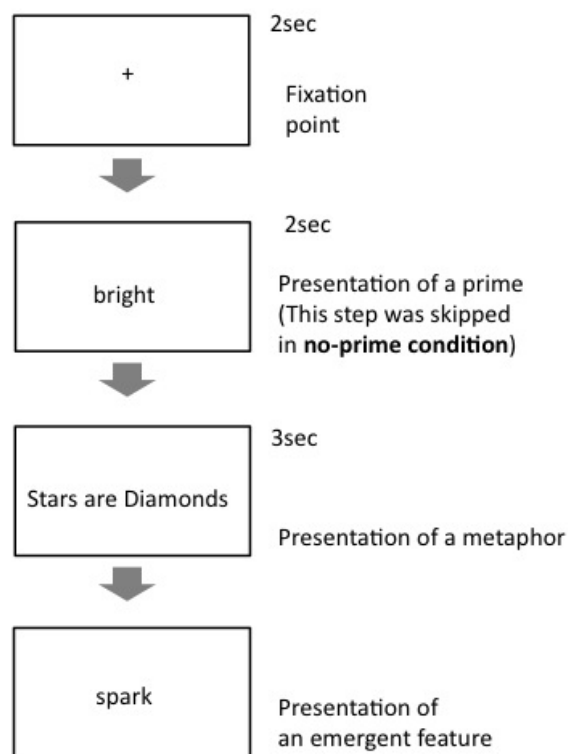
2sec

+

Fixation point

2sec

bright

Presentation of a prime (This step was skipped in **no-prime condition**)

3sec

Stars are Diamonds

Presentation of a metaphor

spark

Presentation of an emergent feature